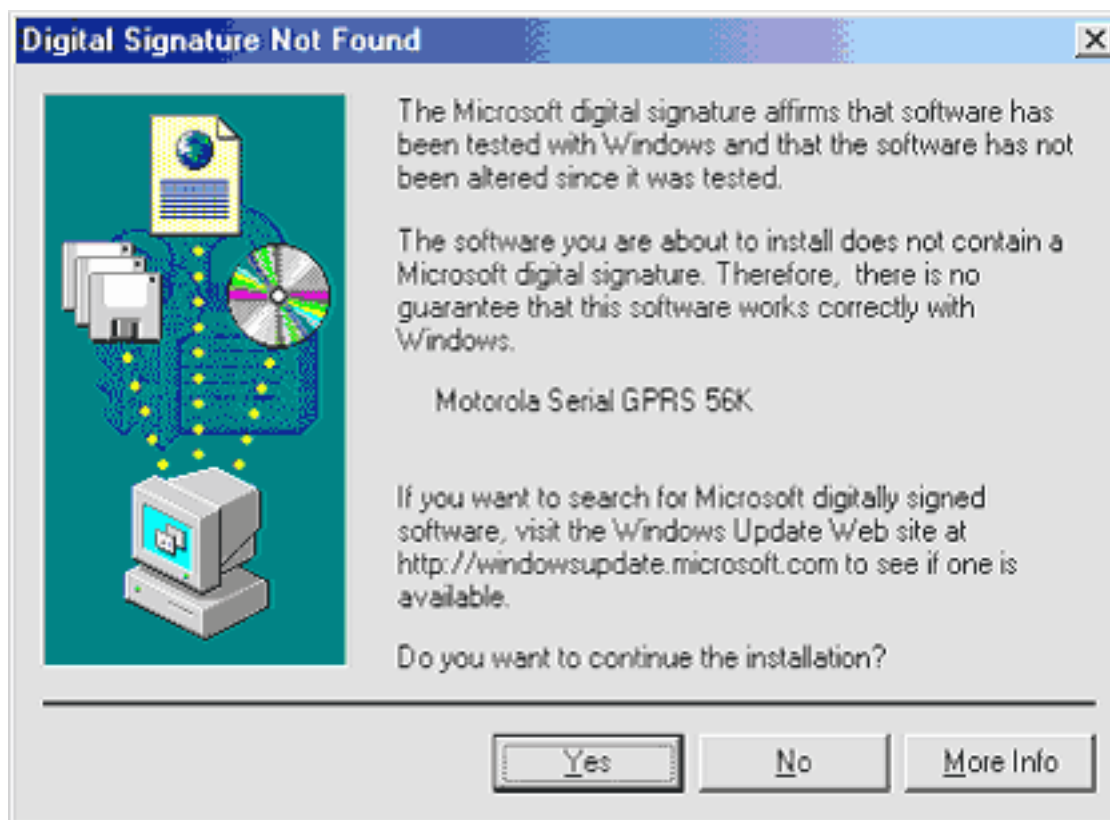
Digital Signature Not Found

The Microsoft digital signature affirms that software has been tested with Windows and that the software has not been altered since it was tested.

The software you are about to install does not contain a Microsoft digital signature. Therefore,  there is no guarantee that this software works correctly with Windows.

Motorola Serial GPRS 56K

If you want to search for Microsoft digitally signed software, visit the Windows Update Web site at http://windowsupdate.microsoft.com to see if one is available.

Do you want to continue the installation?

Yes

No

More Info